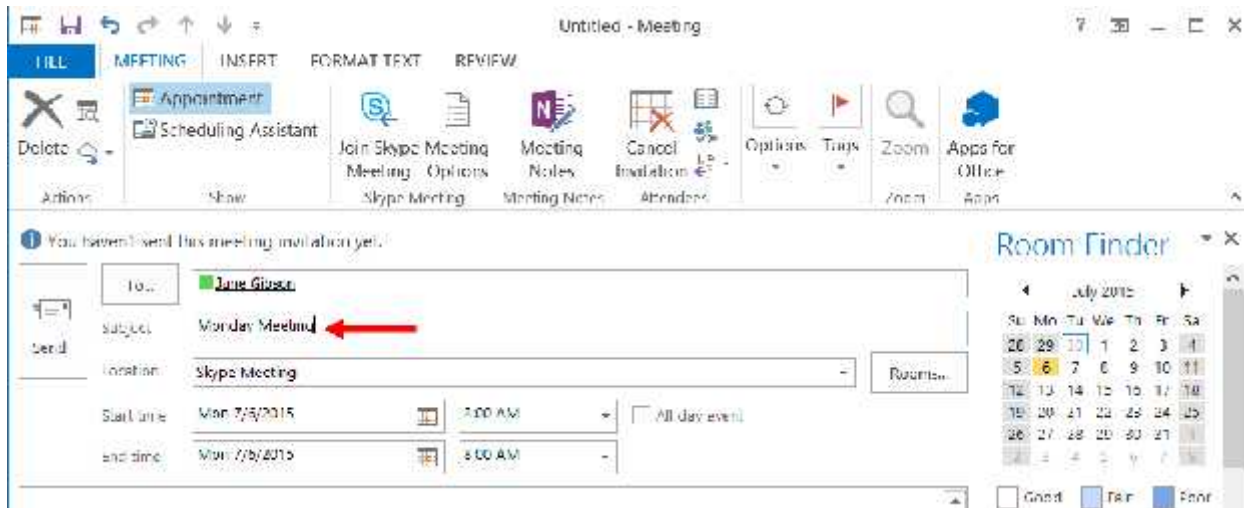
Untitled - Meeting

FILE MEETING INSERT FORMAT TEXT REVIEW

Delete
Actions

Appointment
Scheduling Assistant
Show

Join Skype Meeting
Meeting Options
Skype Meeting

Meeting Notes
Meeting Notes

Cancel Invitation
Attendees

Options
Tags
Zoom
Zoom
Apps for Office
Apps

You haven't sent this meeting invitation yet.

Send

To... Jane Gibson
Subject Monday Meeting
Location Skype Meeting
Rooms...
Start time Mon 7/6/2015 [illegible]:00 AM All day event
End time Mon 7/6/2015 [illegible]:00 AM

Room Finder

July 2015

| Su | Mo | Tu | We | Th | Fr | Sa |
|---|---|---|---|---|---|---|
| 28 | 29 | 30 | 1 | 2 | 3 | 4 |
| 5 | 6 | 7 | 8 | 9 | 10 | 11 |
| 12 | 13 | 14 | 15 | 16 | 17 | 18 |
| 19 | 20 | 21 | 22 | 23 | 24 | 25 |
| 26 | 27 | 28 | 29 | 30 | 31 | 1 |
| 2 | 3 | 4 | 5 | 6 | 7 | 8 |

Good Fair Poor